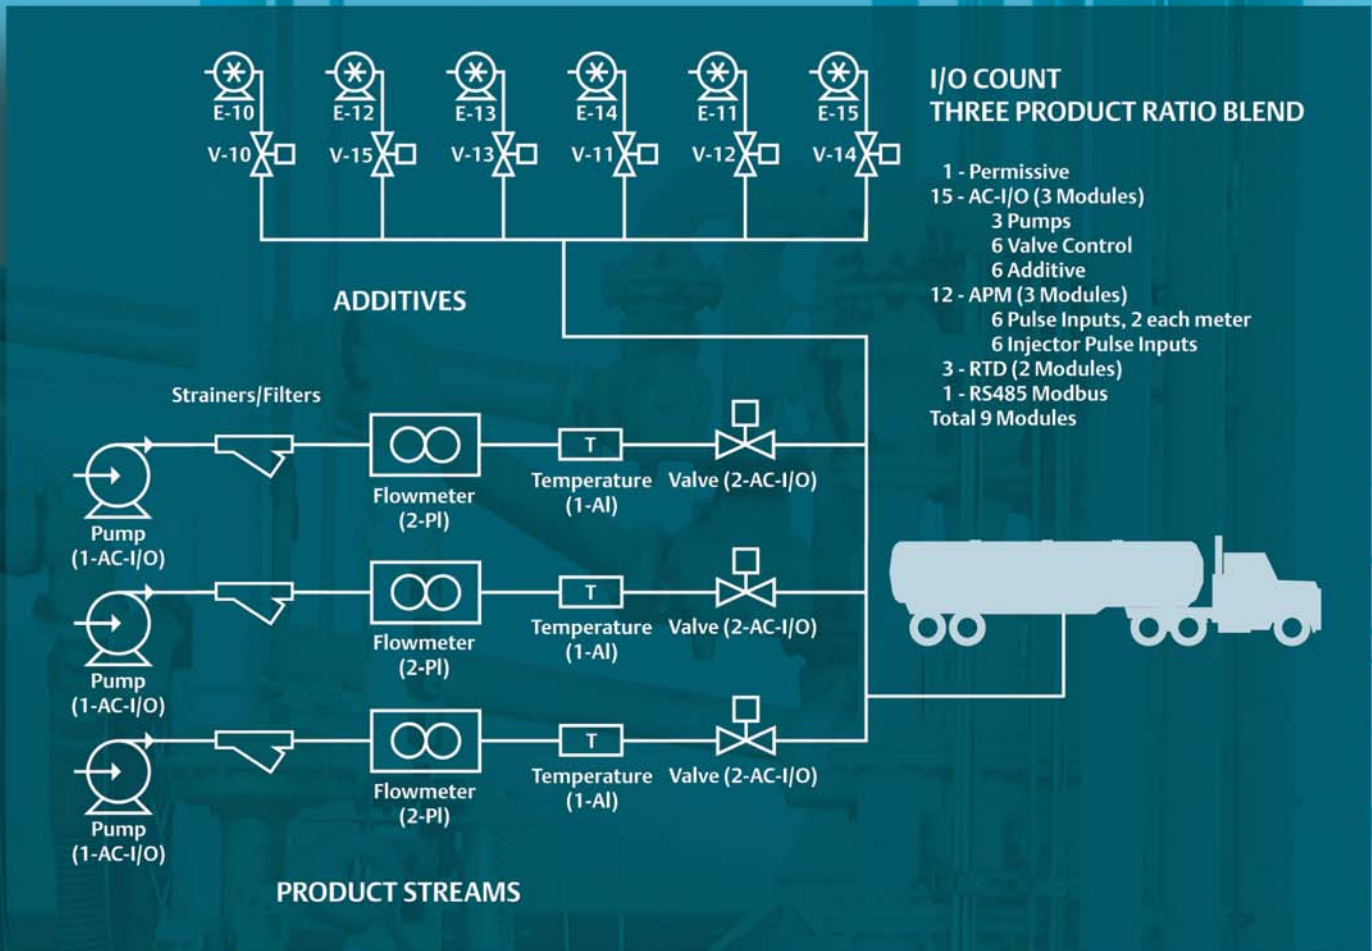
E-10 E-12 E-13 E-14 E-11 E-15

V-10 V-15 V-13 V-11 V-12 V-14

I/O COUNT
THREE PRODUCT RATIO BLEND

1 - Permissive
15 - AC-I/O (3 Modules)
3 Pumps
6 Valve Control
6 Additive
12 - APM (3 Modules)
6 Pulse Inputs, 2 each meter
6 Injector Pulse Inputs
3 - RTD (2 Modules)
1 - RS485 Modbus
Total 9 Modules

ADDITIVES

Strainers/Filters

Pump (1-AC-I/O)
Flowmeter (2-PI)
T
Temperature (1-AI)
Valve (2-AC-I/O)

Pump (1-AC-I/O)
Flowmeter (2-PI)
T
Temperature (1-AI)
Valve (2-AC-I/O)

Pump (1-AC-I/O)
Flowmeter (2-PI)
T
Temperature (1-AI)
Valve (2-AC-I/O)

PRODUCT STREAMS